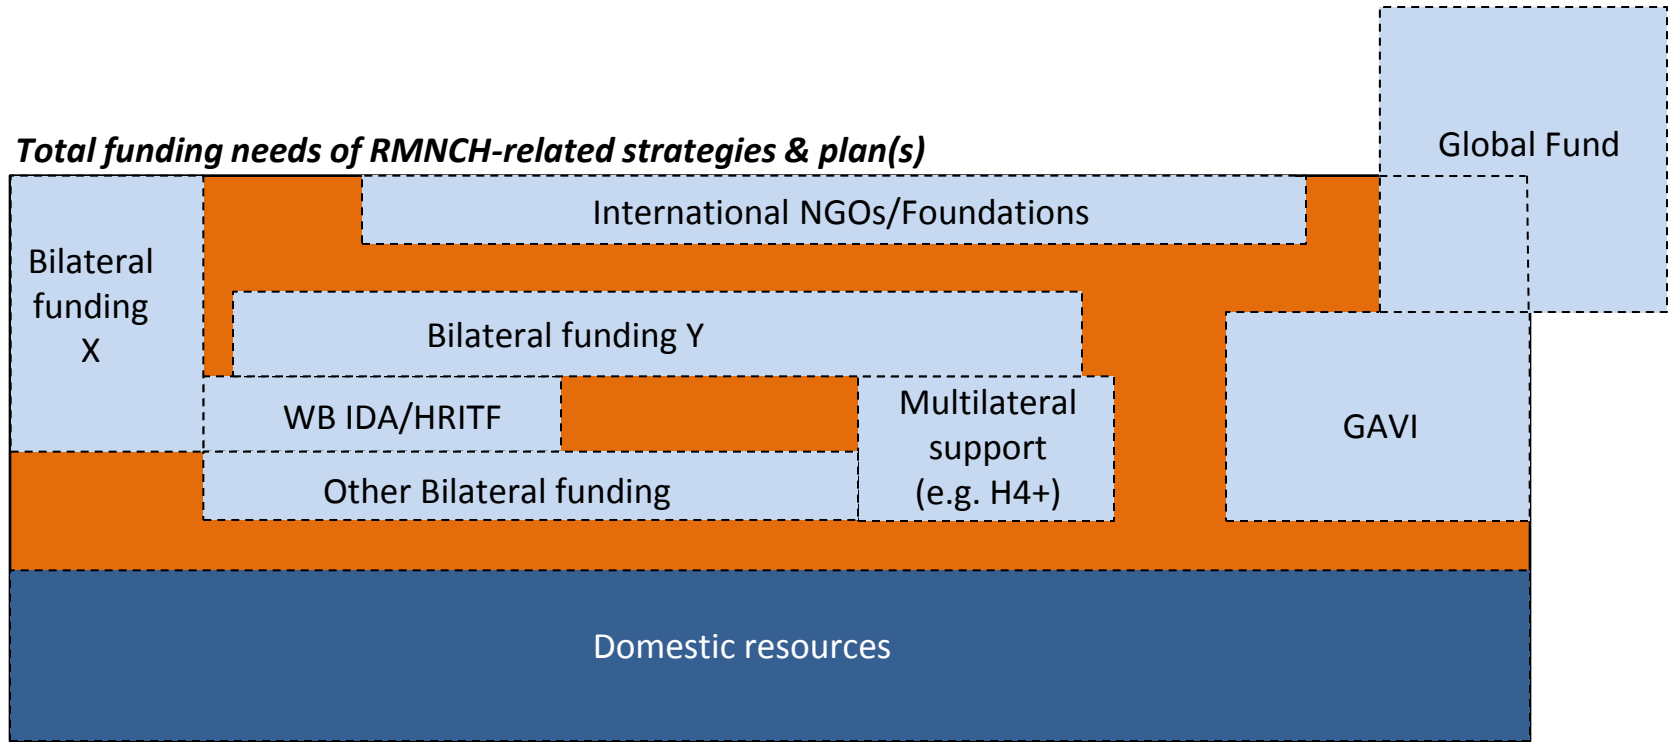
Global Fund

Total funding needs of RMNCH-related strategies & plan(s)

Bilateral funding X

International NGOs/Foundations

Bilateral funding Y

WB IDA/HRITF

Multilateral support (e.g. H4+)

GAVI

Other Bilateral funding

Domestic resources